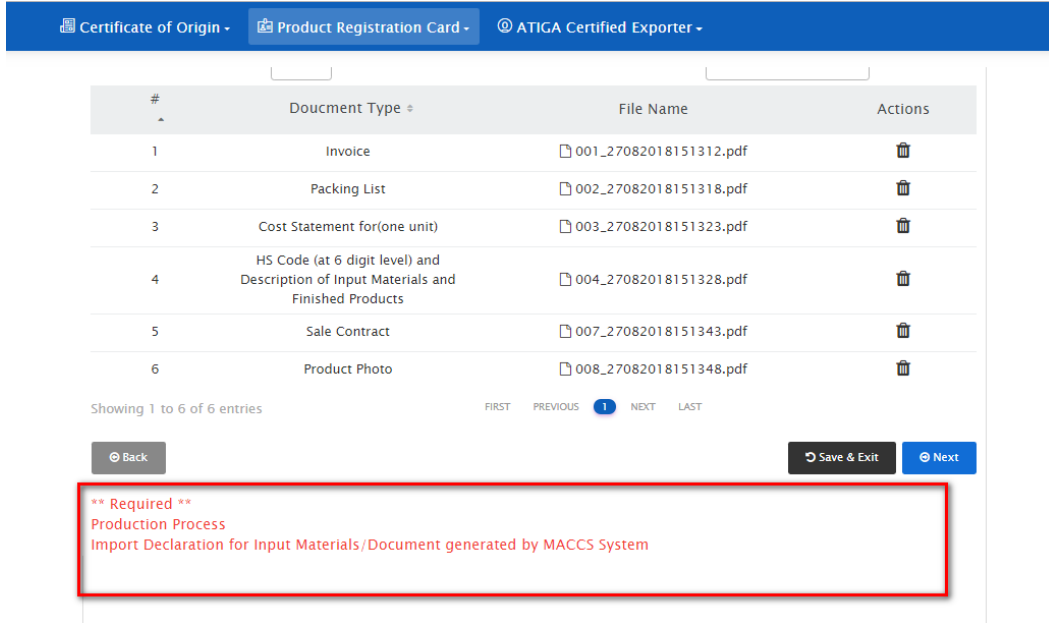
Certificate of Origin ▾ Product Registration Card ▾ ATIGA Certified Exporter ▾

| # | Doucment Type | File Name | Actions |
|---|---|---|---|
| 1 | Invoice | 001_27082018151312.pdf | |
| 2 | Packing List | 002_27082018151318.pdf | |
| 3 | Cost Statement for(one unit) | 003_27082018151323.pdf | |
| 4 | HS Code (at 6 digit level) and Description of Input Materials and Finished Products | 004_27082018151328.pdf | |
| 5 | Sale Contract | 007_27082018151343.pdf | |
| 6 | Product Photo | 008_27082018151348.pdf | |

Showing 1 to 6 of 6 entries

FIRST PREVIOUS 1 NEXT LAST

Back

Save & Exit

Next

** Required **
Production Process
Import Declaration for Input Materials/Document generated by MACCS System